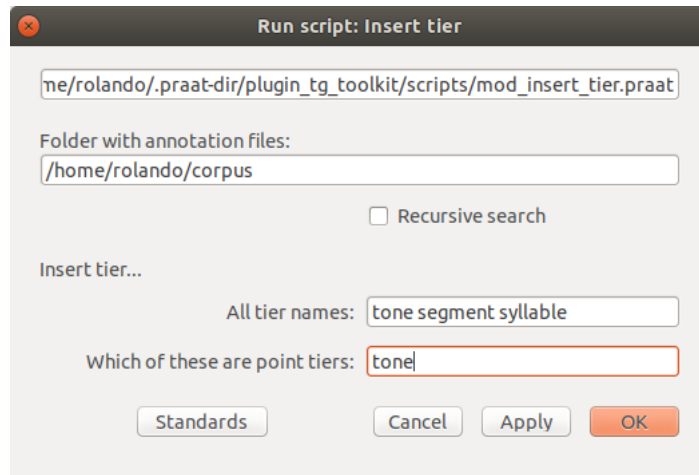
Run script: Insert tier

me/rolando/.praat-dir/plugin_tg_toolkit/scripts/mod_insert_tier.praat

Folder with annotation files:
/home/rolando/corpus

Recursive search

Insert tier...

All tier names: tone segment syllable

Which of these are point tiers: tone

Standards
Cancel
Apply
OK